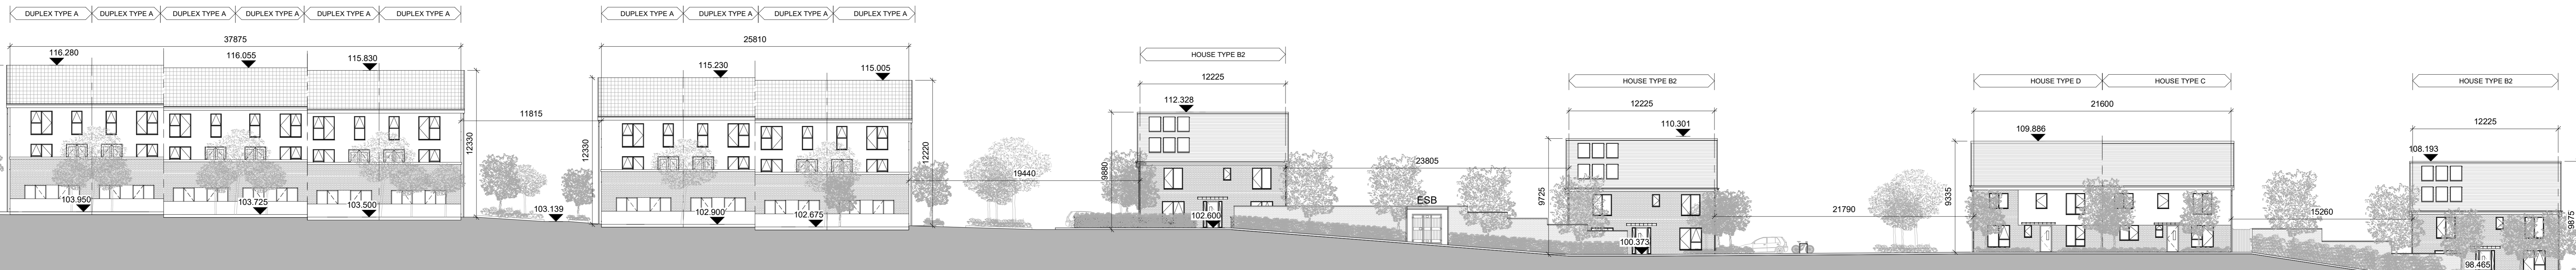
DUPLEX TYPE A DUPLEX TYPE A DUPLEX TYPE A DUPLEX TYPE A DUPLEX TYPE A DUPLEX TYPE A

DUPLEX TYPE A DUPLEX TYPE A DUPLEX TYPE A DUPLEX TYPE A

37875

116.280

116.055

115.830

103.950

103.725

103.500

12330

11815

103.139

25810

115.230

115.005

12330

12220

102.900

102.675

19440

HOUSE TYPE B2

12225

112.328

9880

102.600

23805

ESB

HOUSE TYPE B2

12225

110.301

9725

100.373

21790

HOUSE TYPE D HOUSE TYPE C

21600

109.886

9335

15260

HOUSE TYPE B2

12225

108.193

9875

98.465